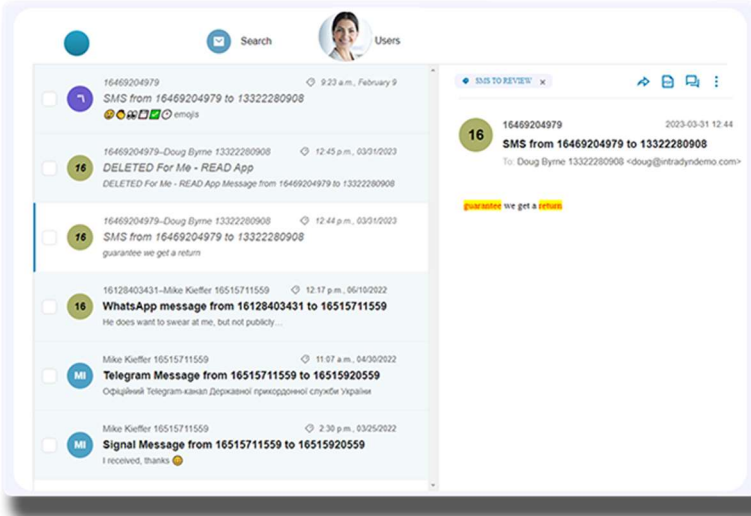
Search

Users

16469204979
9:23 a.m., February 9
SMS from 16469204979 to 13322280908
emojis

16469204979--Doug Byrne 13322280908
12:45 p.m., 03/31/2023
DELETED For Me - READ App
DELETED For Me - READ App Message from 16469204979 to 13322280908

16469204979--Doug Byrne 13322280908
12:44 p.m., 03/31/2023
SMS from 16469204979 to 13322280908
guarantee we get a return

16128403431--Mike Kieffer 16515711559
12:17 p.m., 06/10/2022
WhatsApp message from 16128403431 to 16515711559
He does want to swear at me, but not publicly...

Mike Kieffer 16515711559
11:07 a.m., 04/30/2022
Telegram Message from 16515711559 to 16515920559
Офіційний Telegram-канал Державної прикордонної служби України

Mike Kieffer 16515711559
2:30 p.m., 03/25/2022
Signal Message from 16515711559 to 16515920559
I received, thanks

SMS TO REVIEW ×

16469204979
2023-03-31 12:44
SMS from 16469204979 to 13322280908
To: Doug Byrne 13322280908 <doug@intradyndemo.com>

guarantee we get a return